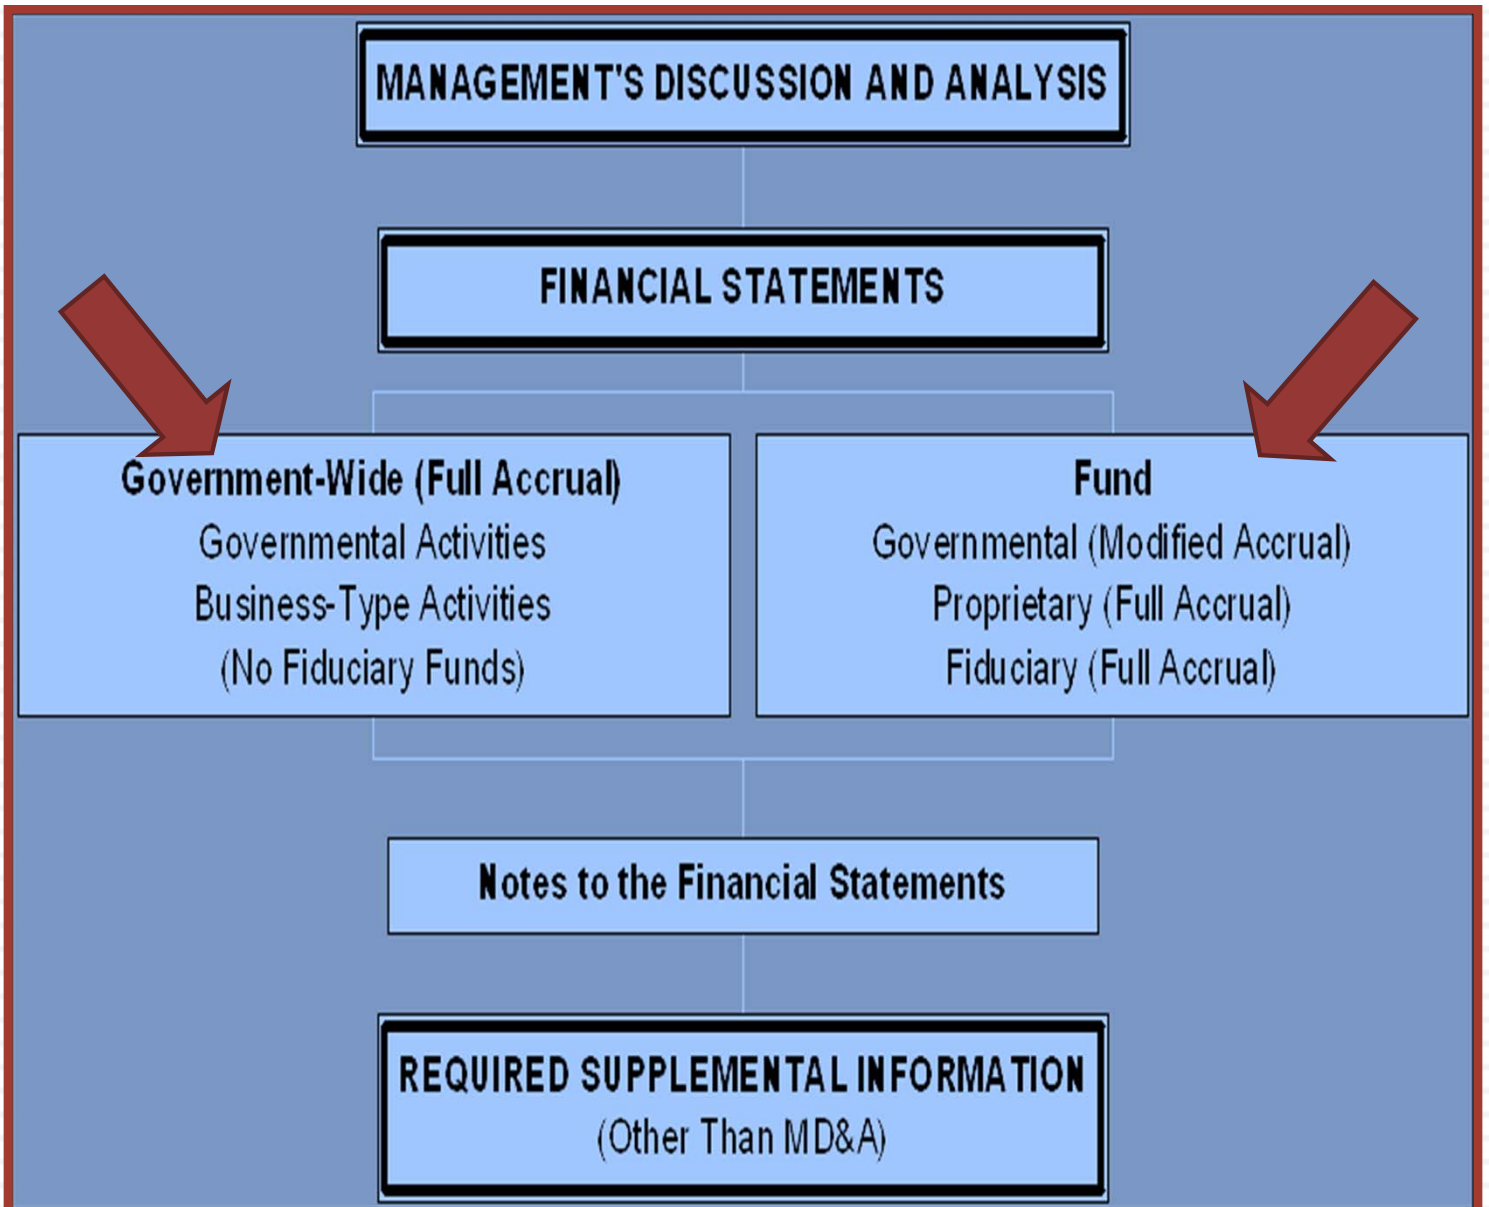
MANAGEMENT'S DISCUSSION AND ANALYSIS

FINANCIAL STATEMENTS

Government-Wide (Full Accrual)
Governmental Activities
Business-Type Activities
(No Fiduciary Funds)

Fund
Governmental (Modified Accrual)
Proprietary (Full Accrual)
Fiduciary (Full Accrual)

Notes to the Financial Statements

REQUIRED SUPPLEMENTAL INFORMATION
(Other Than MD&A)